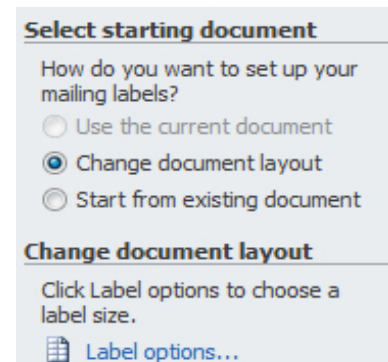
Select starting document

How do you want to set up your mailing labels?

Use the current document
Change document layout
Start from existing document

Change document layout

Click Label options to choose a label size.

Label options...